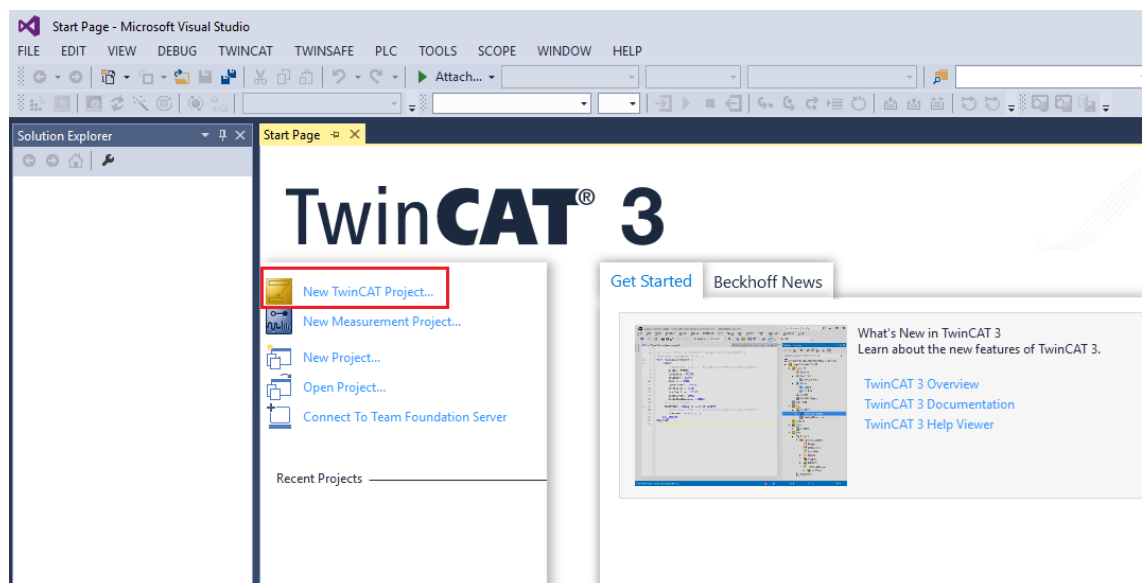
Start Page - Microsoft Visual Studio

FILE EDIT VIEW DEBUG TWINCAT TWINSAFE PLC TOOLS SCOPE WINDOW HELP

Attach...

Solution Explorer

Start Page

TwinCAT® 3

New TwinCAT Project...

New Measurement Project...

New Project...

Open Project...

Connect To Team Foundation Server

Recent Projects

Get Started

Beckhoff News

What's New in TwinCAT 3

Learn about the new features of TwinCAT 3.

TwinCAT 3 Overview

TwinCAT 3 Documentation

TwinCAT 3 Help Viewer